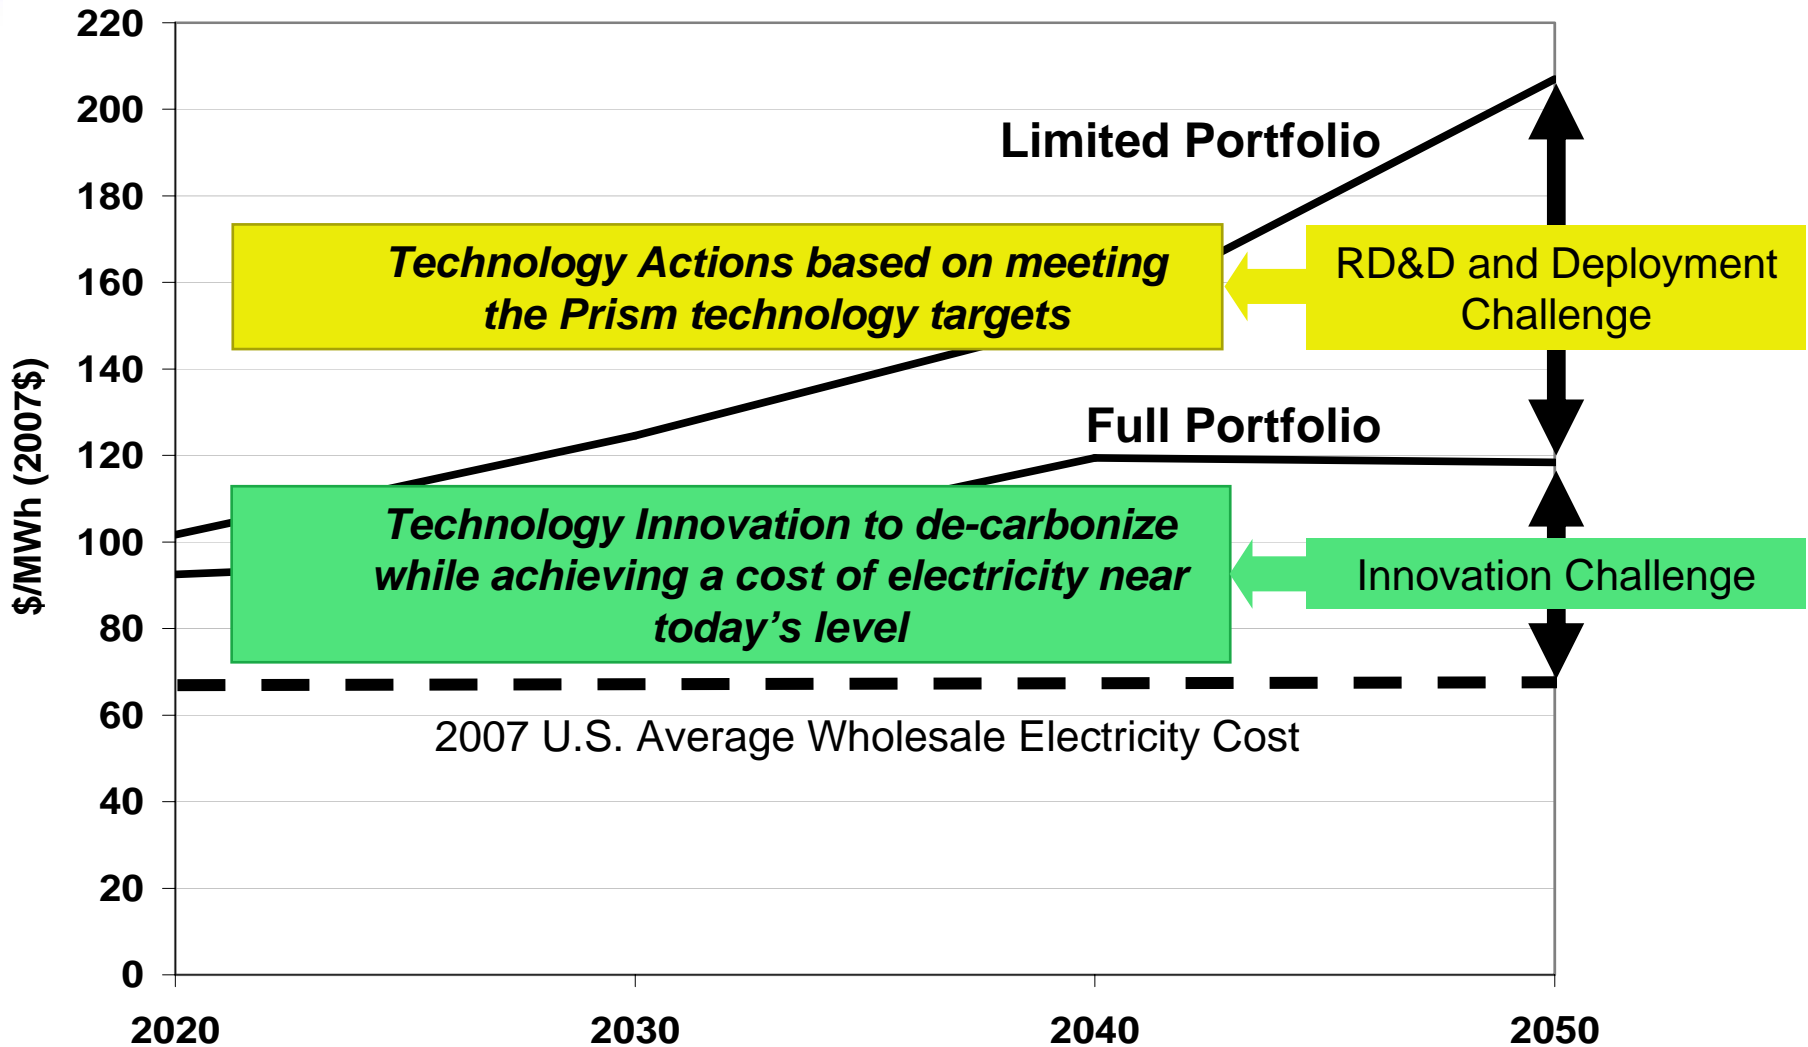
220
200
180
160
140
120
100
80
60
40
20
0

$/MWh (2007$)

Limited Portfolio

Technology Actions based on meeting the Prism technology targets

RD&D and Deployment Challenge

Full Portfolio

Technology Innovation to de-carbonize while achieving a cost of electricity near today's level

Innovation Challenge

2007 U.S. Average Wholesale Electricity Cost

2020
2030
2040
2050